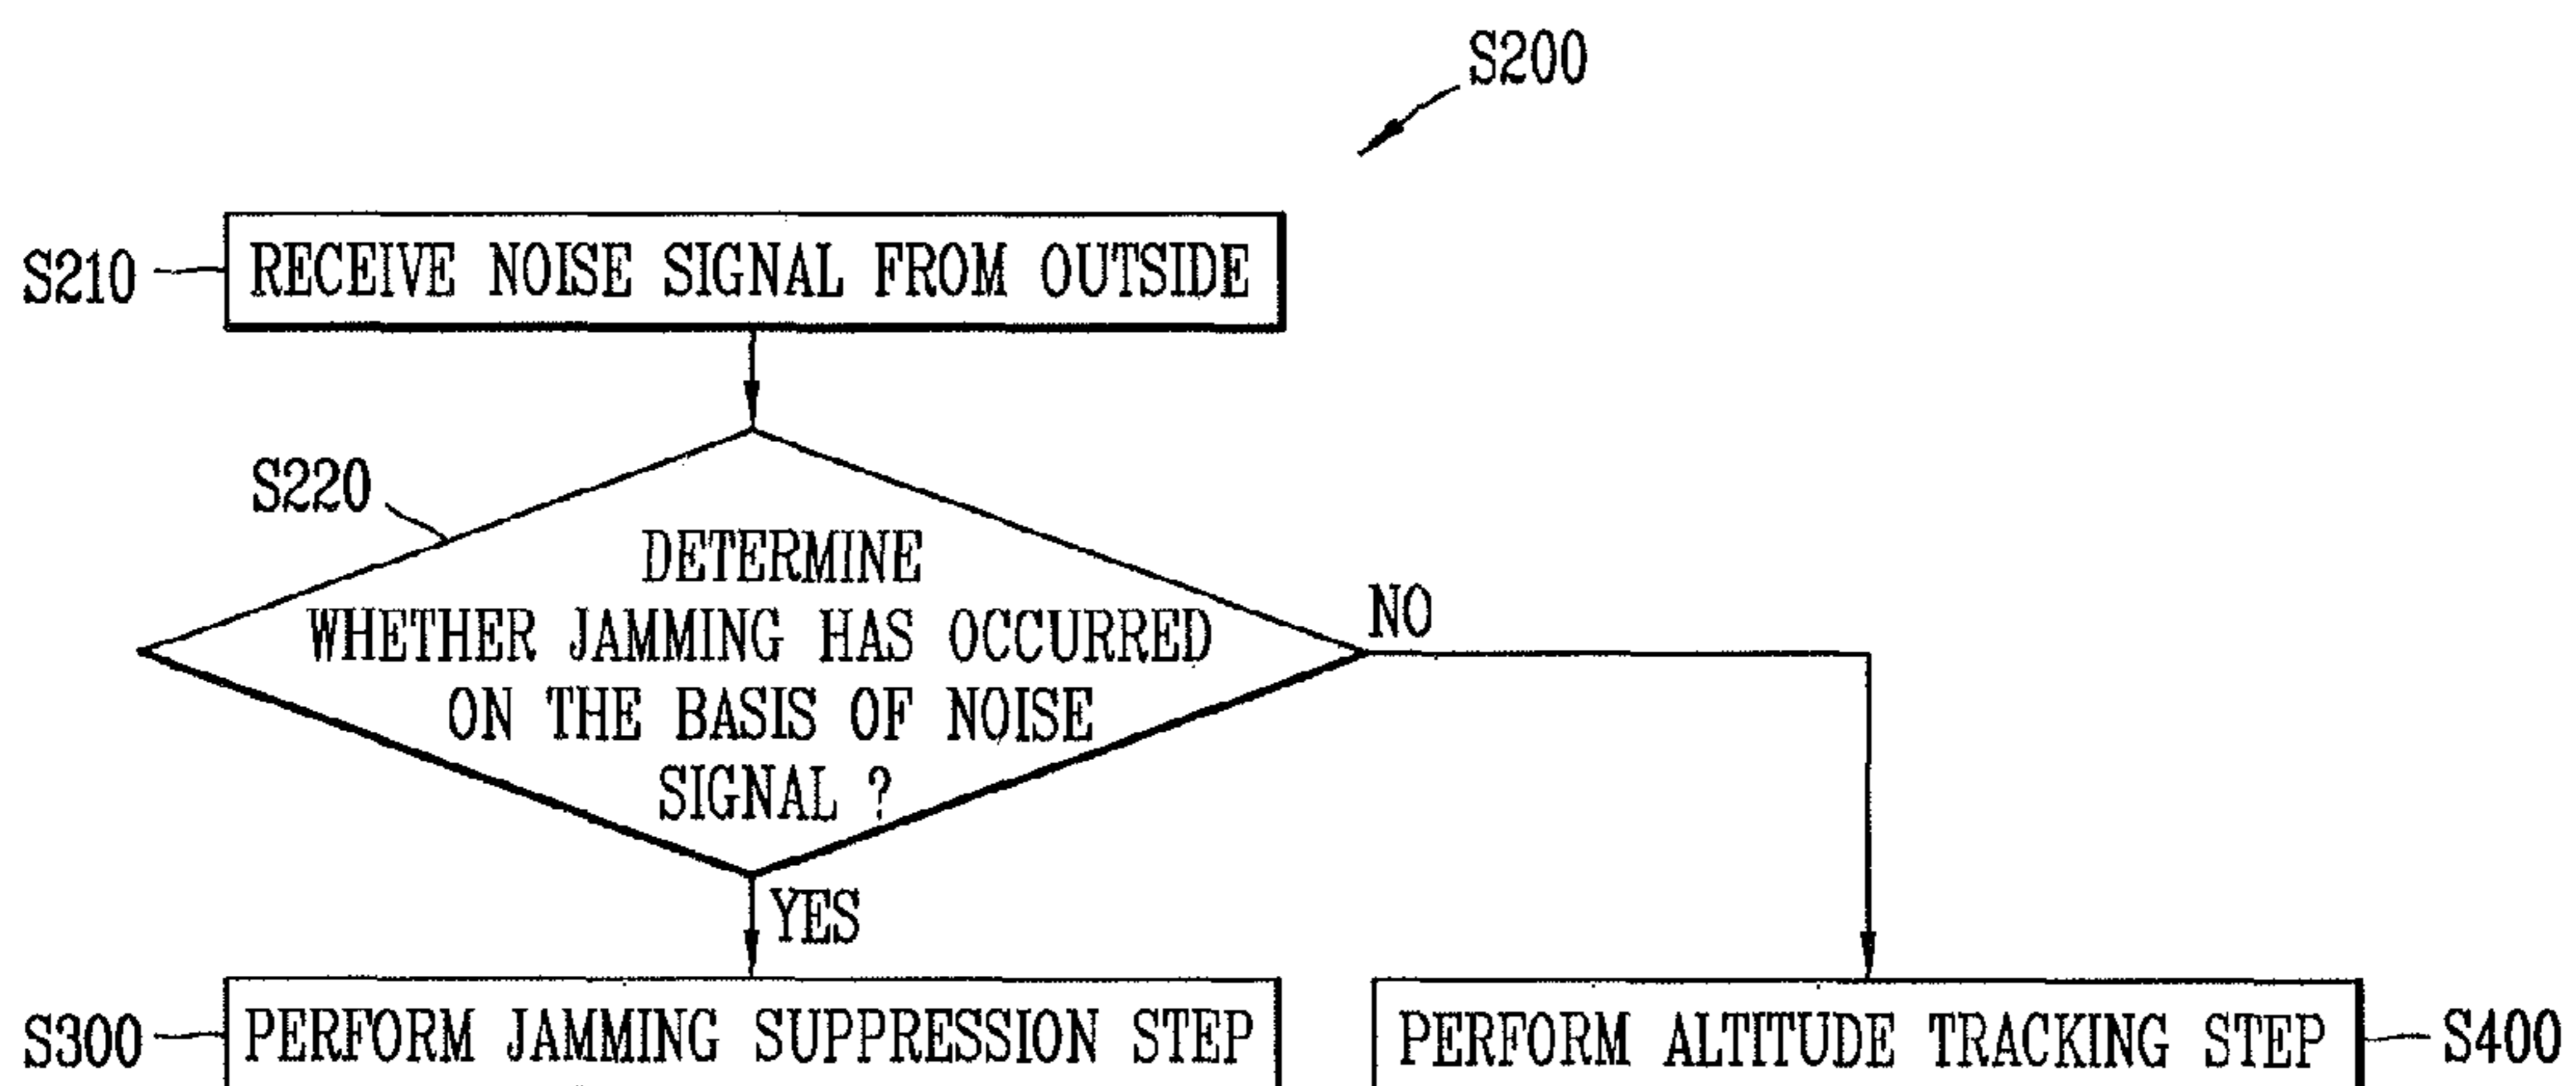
S200

S210 RECEIVE NOISE SIGNAL FROM OUTSIDE

S220

DETERMINE WHETHER JAMMING HAS OCCURRED ON THE BASIS OF NOISE SIGNAL ?

NO

YES

S300 PERFORM JAMMING SUPPRESSION STEP

PERFORM ALTITUDE TRACKING STEP S400